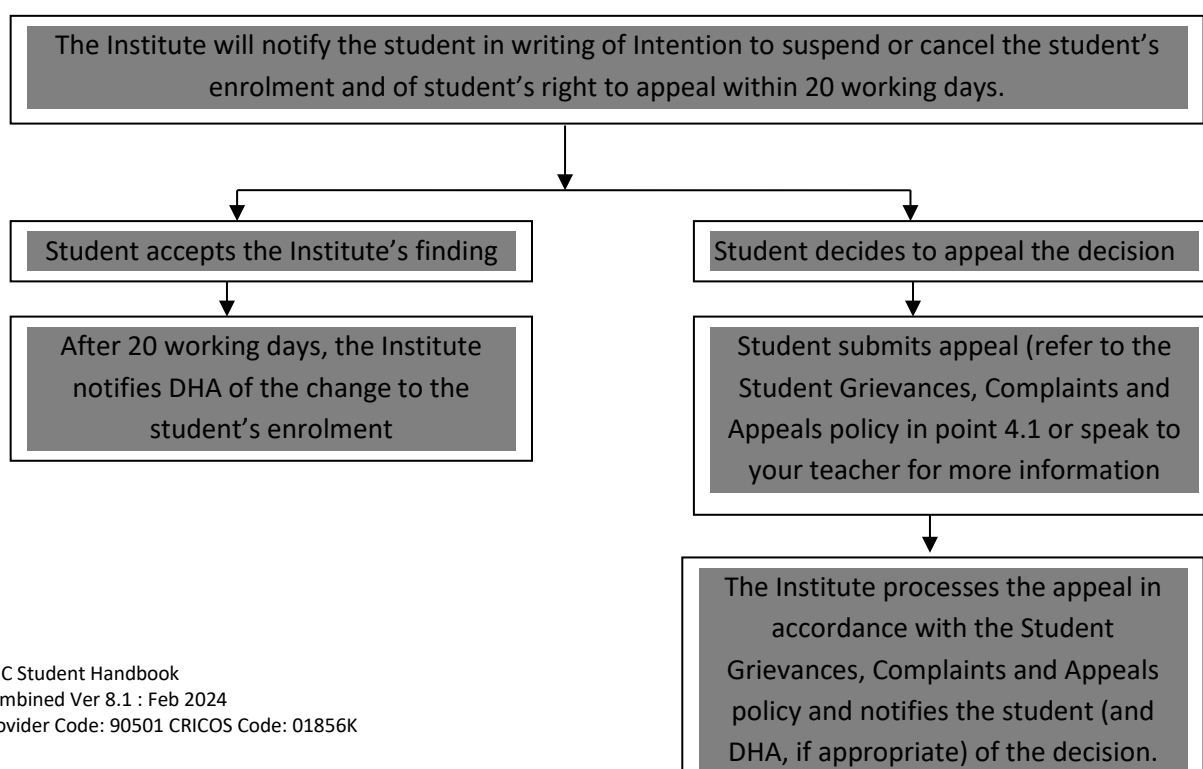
The Institute will notify the student in writing of Intention to suspend or cancel the student's enrolment and of student's right to appeal within 20 working days.

Student accepts the Institute's finding

After 20 working days, the Institute notifies DHA of the change to the student's enrolment

Student decides to appeal the decision

Student submits appeal (refer to the Student Grievances, Complaints and Appeals policy in point 4.1 or speak to your teacher for more information

The Institute processes the appeal in accordance with the Student Grievances, Complaints and Appeals policy and notifies the student (and DHA, if appropriate) of the decision.

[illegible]C Student Handbook
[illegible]mbined Ver 8.1 : Feb 2024
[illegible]ovider Code: 90501 CRICOS Code: 01856K